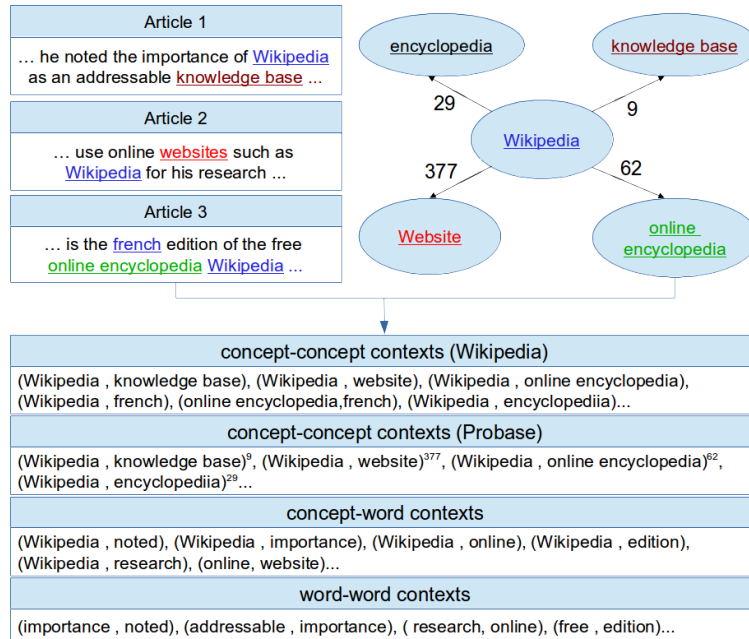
Article 1

… he noted the importance of Wikipedia as an addressable knowledge base …

Article 2

… use online websites such as Wikipedia for his research …

Article 3

… is the french edition of the free online encyclopedia Wikipedia …

encyclopedia

knowledge base

29

9

Wikipedia

377

62

Website

online encyclopedia

concept-concept contexts (Wikipedia)

(Wikipedia , knowledge base), (Wikipedia , website), (Wikipedia , online encyclopedia), (Wikipedia , french), (online encyclopedia,french), (Wikipedia , encyclopediia)...

concept-concept contexts (Probase)

(Wikipedia , knowledge base)$^{9}$, (Wikipedia , website)$^{377}$, (Wikipedia , online encyclopedia)$^{62}$, (Wikipedia , encyclopediia)$^{29}$...

concept-word contexts

(Wikipedia , noted), (Wikipedia , importance), (Wikipedia , online), (Wikipedia , edition), (Wikipedia , research), (online, website)...

word-word contexts

(importance , noted), (addressable , importance), ( research, online), (free , edition)...